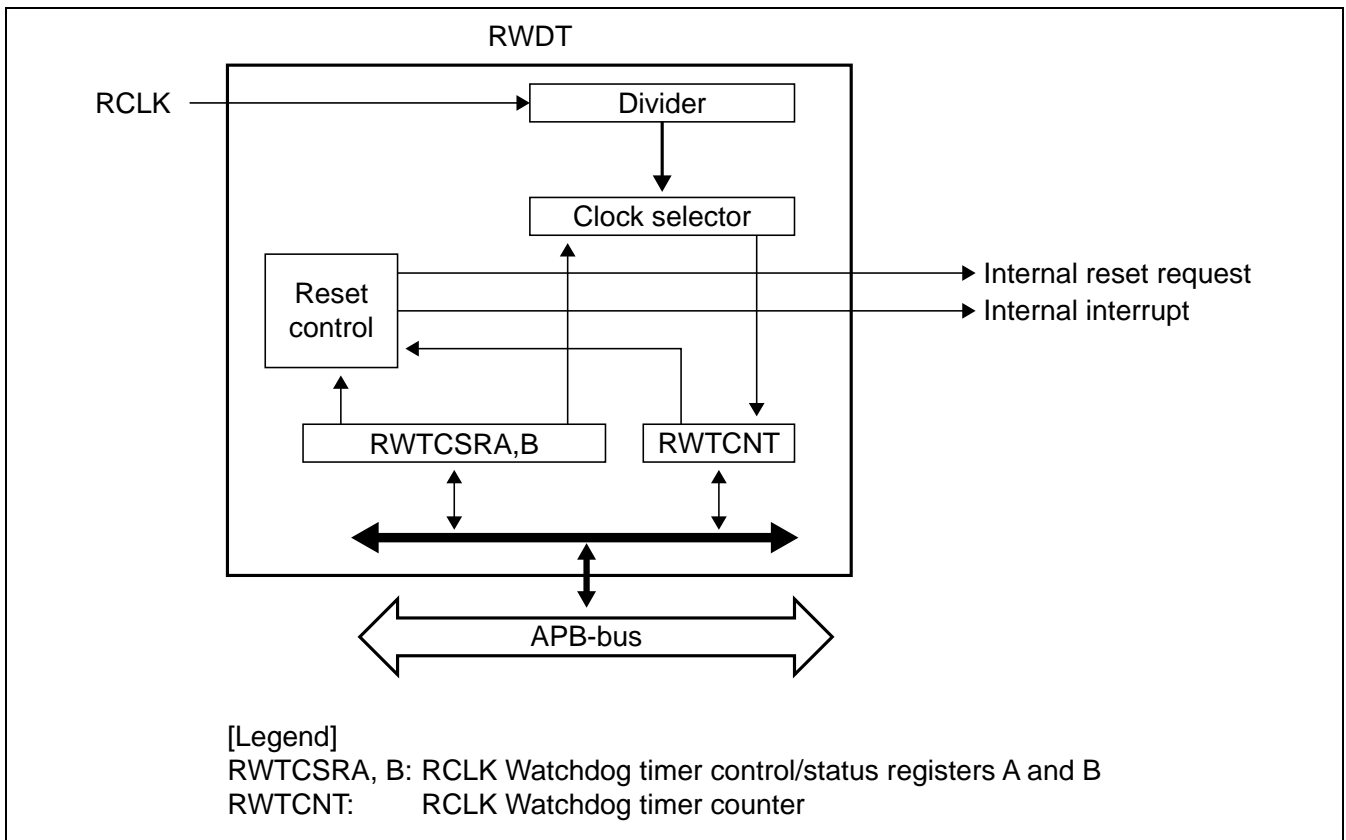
RWDT

RCLK

Divider

Clock selector

Reset control

Internal reset request

Internal interrupt

RWTCSRA,B

RWTCNT

APB-bus

[Legend]
RWTCSRA, B: RCLK Watchdog timer control/status registers A and B
RWTCNT: RCLK Watchdog timer counter